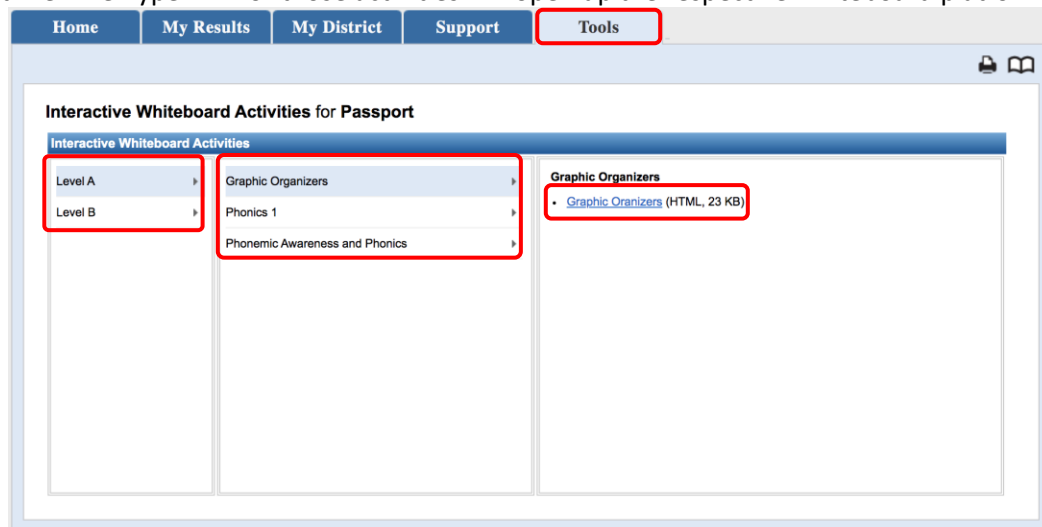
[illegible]

Home | My Results | My District | Support | Tools

Interactive Whiteboard Activities for Passport

Interactive Whiteboard Activities

Level A
Level B

Graphic Organizers
Phonics 1
Phonemic Awareness and Phonics

Graphic Organizers

• Graphic Oranizers (HTML, 23 KB)